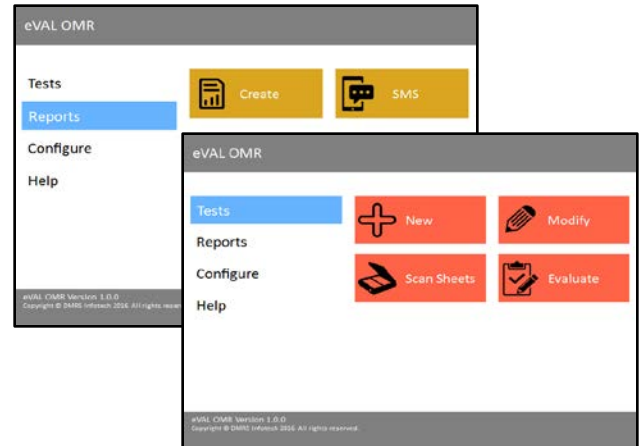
eVAL OMR

Tests
Reports
Configure
Help

Create
SMS

eVAL OMR Version 1.0.0
Copyright © OMRE Infotech 2016. All rights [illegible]

eVAL OMR

Tests
Reports
Configure
Help

New
Modify
Scan Sheets
Evaluate

eVAL OMR Version 1.0.0
Copyright © OMRE Infotech 2016. All rights reserved.